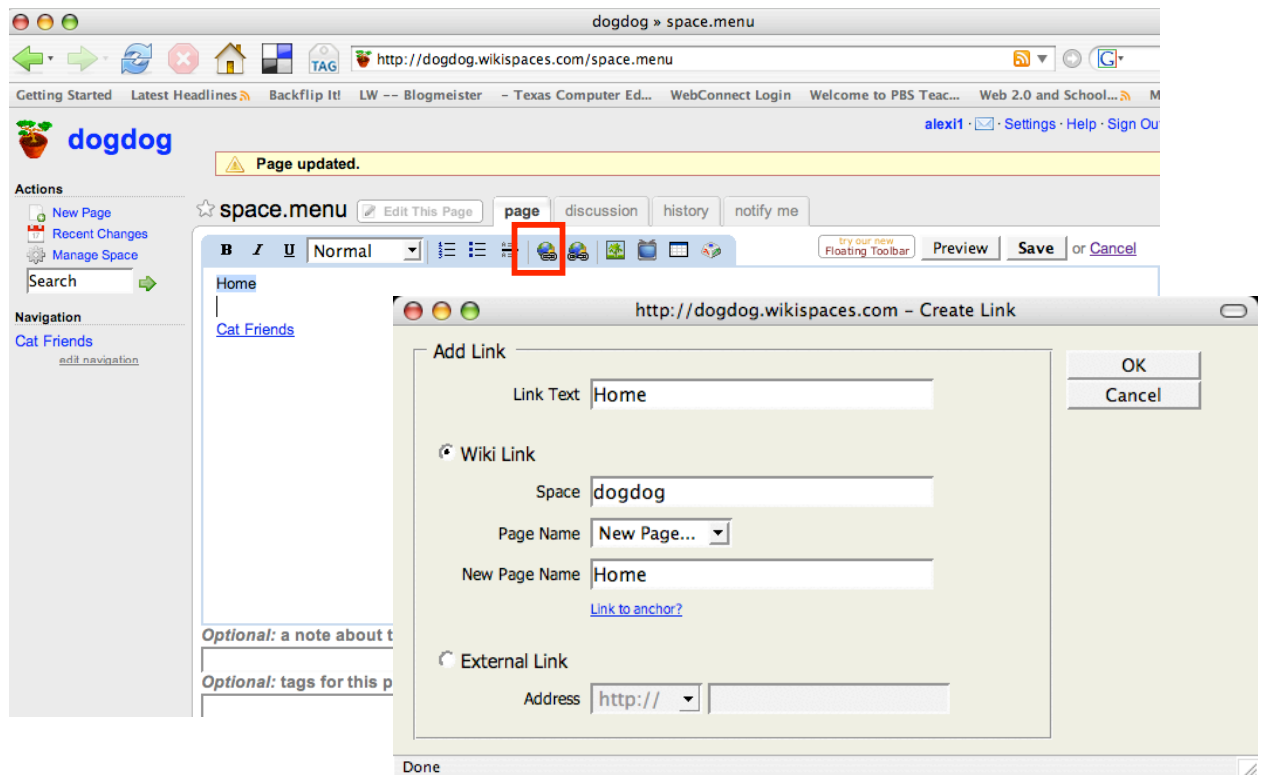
dogdog » space.menu

TAG

http://dogdog.wikispaces.com/space.menu

Getting Started   Latest Headlines   Backflip It!   LW -- Blogmeister   - Texas Computer Ed...   WebConnect Login   Welcome to PBS Teac...   Web 2.0 and School...   M

dogdog

alexi1 · Settings · Help · Sign Ou

Page updated.

Actions

New Page

Recent Changes

Manage Space

Search

Navigation

Cat Friends

edit navigation

space.menu   Edit This Page   page   discussion   history   notify me

B   I   U   Normal

try our new Floating Toolbar   Preview   Save   or Cancel

Home

Cat Friends

Optional: a note about t

Optional: tags for this p

http://dogdog.wikispaces.com – Create Link

Add Link

Link Text   Home

Wiki Link

Space   dogdog

Page Name   New Page...

New Page Name   Home

Link to anchor?

External Link

Address   http://

OK

Cancel

Done